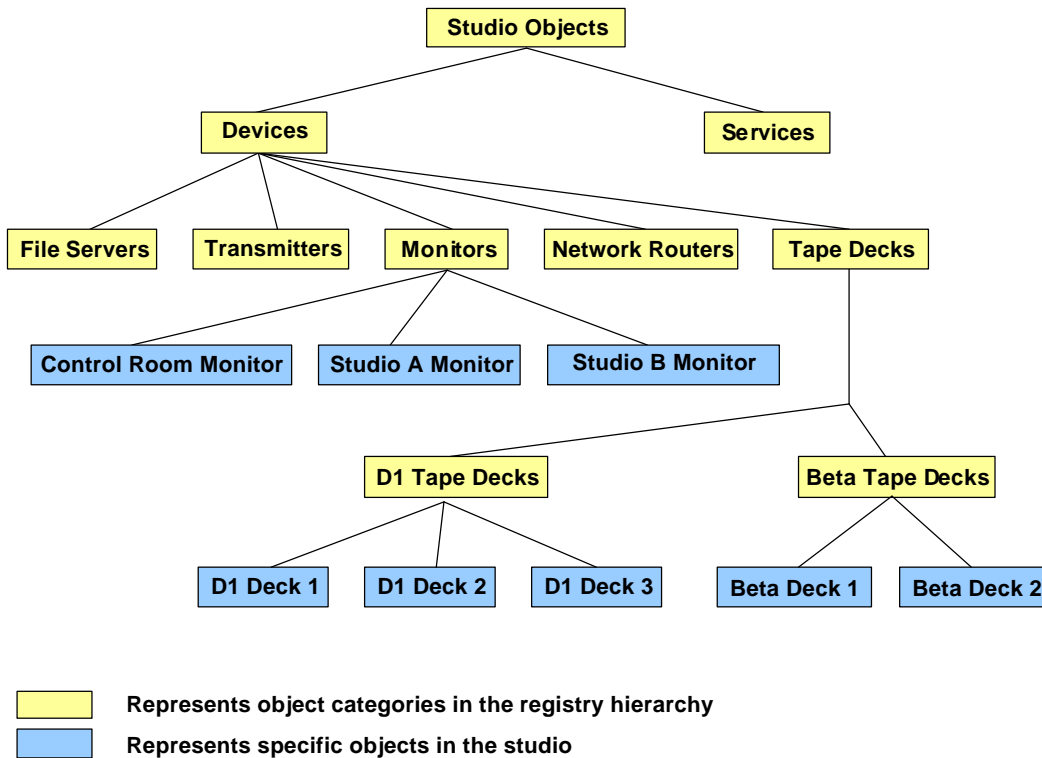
Studio Objects

Devices

Services

File Servers

Transmitters

Monitors

Network Routers

Tape Decks

Control Room Monitor

Studio A Monitor

Studio B Monitor

D1 Tape Decks

Beta Tape Decks

D1 Deck 1

D1 Deck 2

D1 Deck 3

Beta Deck 1

Beta Deck 2

Represents object categories in the registry hierarchy

Represents specific objects in the studio